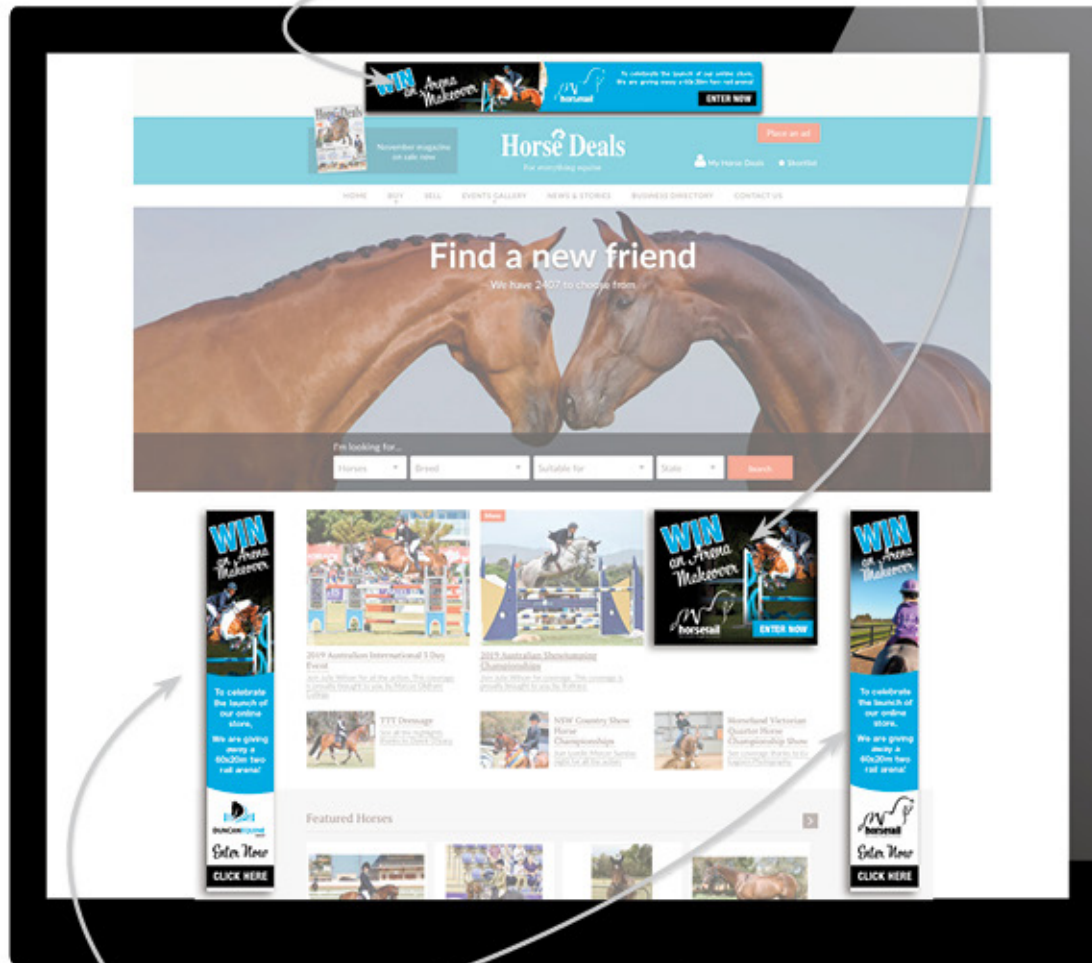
WIN an Arena Makeover

horsetail

To celebrate the launch of our online store, We are giving away a 60x20m two rail arena!

ENTER NOW

November magazine on sale now

Horse Deals

For everything equine

Place an ad

My Horse Deals

Shortlist

HOME BUY SELL EVENTS GALLERY NEWS & STORIES BUSINESS DIRECTORY CONTACT US

Find a new friend

We have 2407 to choose from

I'm looking for...

Horses

Breed

Suitable for

State

Search

WIN on Arena Makeover

To celebrate the launch of our online store, We are giving away a 60x20m two rail arena!

DUNCAN

Enter Now

CLICK HERE

2019 Australian International 3 Day Event

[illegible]

New

2019 Australian Showjumping Championships

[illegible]

WIN on Arena Makeover

horsetail

ENTER NOW

TTT Dressage

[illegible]

NSW Country Show Horse Championships

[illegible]

Horseland Victorian Quarter Horse Championship Show

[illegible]

Featured Horses

WIN on Arena Makeover

To celebrate the launch of our online store, We are giving away a 60x20m two rail arena!

horsetail

Enter Now

CLICK HERE